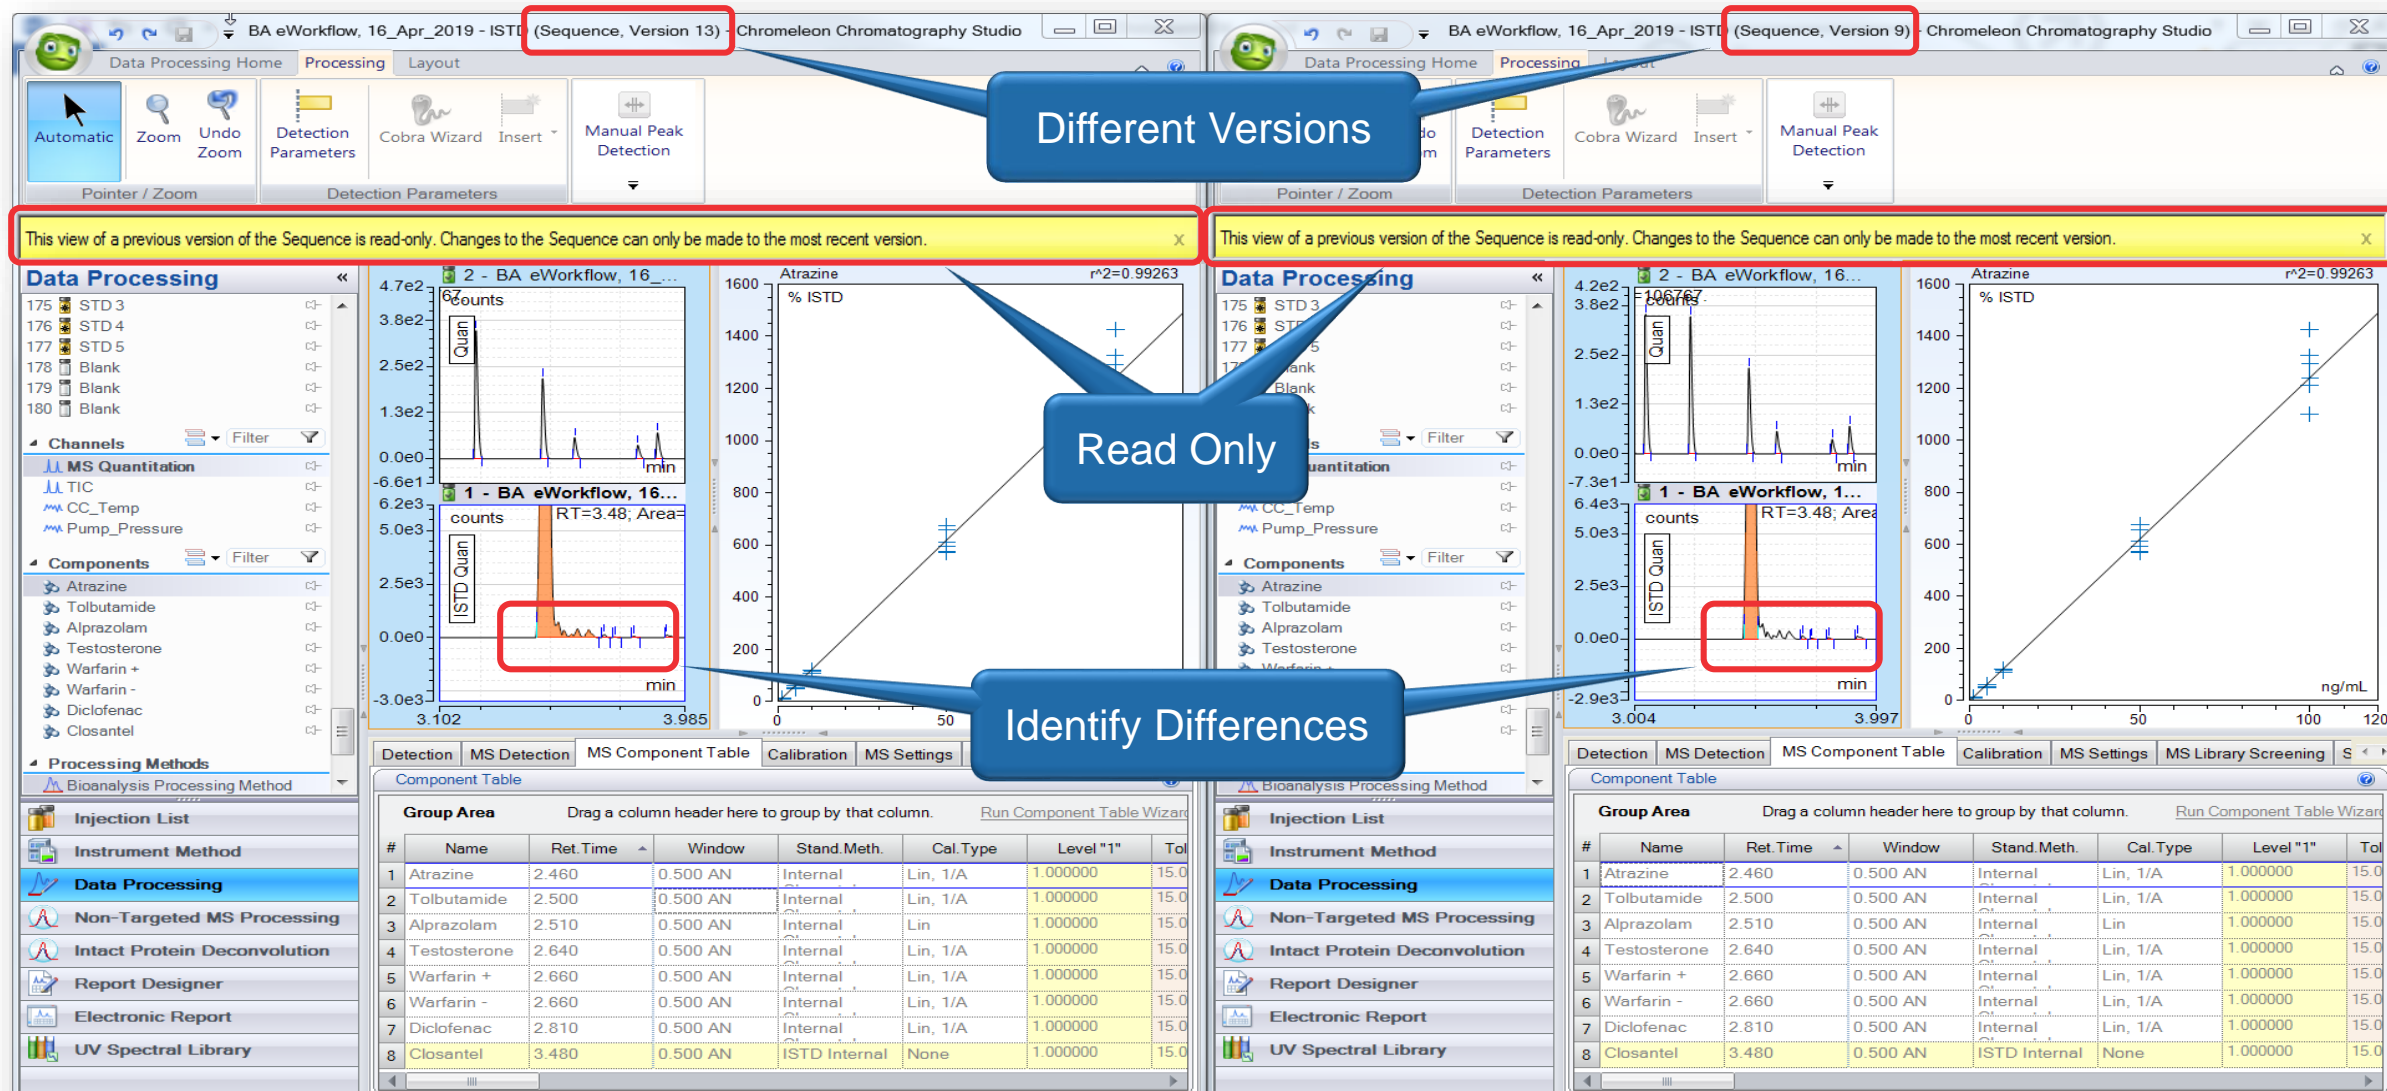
BA eWorkflow, 16_Apr_2019 - ISTD (Sequence, Version 13) - Chromeleon Chromatography Studio

Data Processing Home Processing Layout

Automatic Zoom Undo Zoom Detection Parameters Cobra Wizard Insert Manual Peak Detection

Pointer / Zoom Detection Parameters

This view of a previous version of the Sequence is read-only. Changes to the Sequence can only be made to the most recent version. x

Data Processing «

175 STD 3
176 STD 4
177 STD 5
178 Blank
179 Blank
180 Blank

Channels Filter
MS Quantitation
TIC
CC_Temp
Pump_Pressure

Components Filter
Atrazine
Tolbutamide
Alprazolam
Testosterone
Warfarin +
Warfarin -
Diclofenac
Closantel

Processing Methods
Bioanalysis Processing Method

Injection List
Instrument Method
Data Processing
Non-Targeted MS Processing
Intact Protein Deconvolution
Report Designer
Electronic Report
UV Spectral Library

2 - BA eWorkflow, 16_...
4.7e2 67 counts 3.8e2 2.5e2 1.3e2 0.0e0 -6.6e1 Quan min
1 - BA eWorkflow, 16...
6.2e3 5.0e3 counts RT=3.48; Area= 2.5e3 0.0e0 -3.0e3 ISTD Quan min
3.102 3.985

Atrazine r^2=0.99263
1600 % ISTD 1400 1200 1000 800 600 400 200 0
0 50

Detection MS Detection MS Component Table Calibration MS Settings
Component Table

Group Area Drag a column header here to group by that column. Run Component Table Wizard

| # | Name | Ret.Time | Window | Stand.Meth. | Cal.Type | Level "1" | Tol |
|---|---|---|---|---|---|---|---|
| 1 | Atrazine | 2.460 | 0.500 AN | Internal | Lin, 1/A | 1.000000 | 15.0 |
| 2 | Tolbutamide | 2.500 | 0.500 AN | Internal | Lin, 1/A | 1.000000 | 15.0 |
| 3 | Alprazolam | 2.510 | 0.500 AN | Internal | Lin | 1.000000 | 15.0 |
| 4 | Testosterone | 2.640 | 0.500 AN | Internal | Lin, 1/A | 1.000000 | 15.0 |
| 5 | Warfarin + | 2.660 | 0.500 AN | Internal | Lin, 1/A | 1.000000 | 15.0 |
| 6 | Warfarin - | 2.660 | 0.500 AN | Internal | Lin, 1/A | 1.000000 | 15.0 |
| 7 | Diclofenac | 2.810 | 0.500 AN | Internal | Lin, 1/A | 1.000000 | 15.0 |
| 8 | Closantel | 3.480 | 0.500 AN | ISTD Internal | None | 1.000000 | 15.0 |

BA eWorkflow, 16_Apr_2019 - ISTD (Sequence, Version 9) - Chromeleon Chromatography Studio

Data Processing Home Processing Layout

Detection Parameters Cobra Wizard Insert Manual Peak Detection

Pointer / Zoom Detection Parameters

This view of a previous version of the Sequence is read-only. Changes to the Sequence can only be made to the most recent version. x

Data Processing «

175 STD 3
176 STD 4
177 STD 5
Blank
Blank

Filter
Quantitation
CC_Temp
Pump_Pressure

Components Filter
Atrazine
Tolbutamide
Alprazolam
Testosterone

Bioanalysis Processing Method

Injection List
Instrument Method
Data Processing
Non-Targeted MS Processing
Intact Protein Deconvolution
Report Designer
Electronic Report
UV Spectral Library

2 - BA eWorkflow, 16...
4.2e2 106767 counts 3.8e2 2.5e2 1.3e2 0.0e0 -7.3e1 Quan min
1 - BA eWorkflow, 1...
6.4e3 5.0e3 counts RT=3.48; Area 2.5e3 0.0e0 -2.9e3 ISTD Quan min
3.004 3.997

Atrazine r^2=0.99263
1600 % ISTD 1400 1200 1000 800 600 400 200 0 ng/mL
0 50 100 120

Detection MS Detection MS Component Table Calibration MS Settings MS Library Screening S
Component Table

Group Area Drag a column header here to group by that column. Run Component Table Wizard

| # | Name | Ret.Time | Window | Stand.Meth. | Cal.Type | Level "1" | Tol |
|---|---|---|---|---|---|---|---|
| 1 | Atrazine | 2.460 | 0.500 AN | Internal | Lin, 1/A | 1.000000 | 15.0 |
| 2 | Tolbutamide | 2.500 | 0.500 AN | Internal | Lin, 1/A | 1.000000 | 15.0 |
| 3 | Alprazolam | 2.510 | 0.500 AN | Internal | Lin | 1.000000 | 15.0 |
| 4 | Testosterone | 2.640 | 0.500 AN | Internal | Lin, 1/A | 1.000000 | 15.0 |
| 5 | Warfarin + | 2.660 | 0.500 AN | Internal | Lin, 1/A | 1.000000 | 15.0 |
| 6 | Warfarin - | 2.660 | 0.500 AN | Internal | Lin, 1/A | 1.000000 | 15.0 |
| 7 | Diclofenac | 2.810 | 0.500 AN | Internal | Lin, 1/A | 1.000000 | 15.0 |
| 8 | Closantel | 3.480 | 0.500 AN | ISTD Internal | None | 1.000000 | 15.0 |

Different Versions

Read Only

Identify Differences